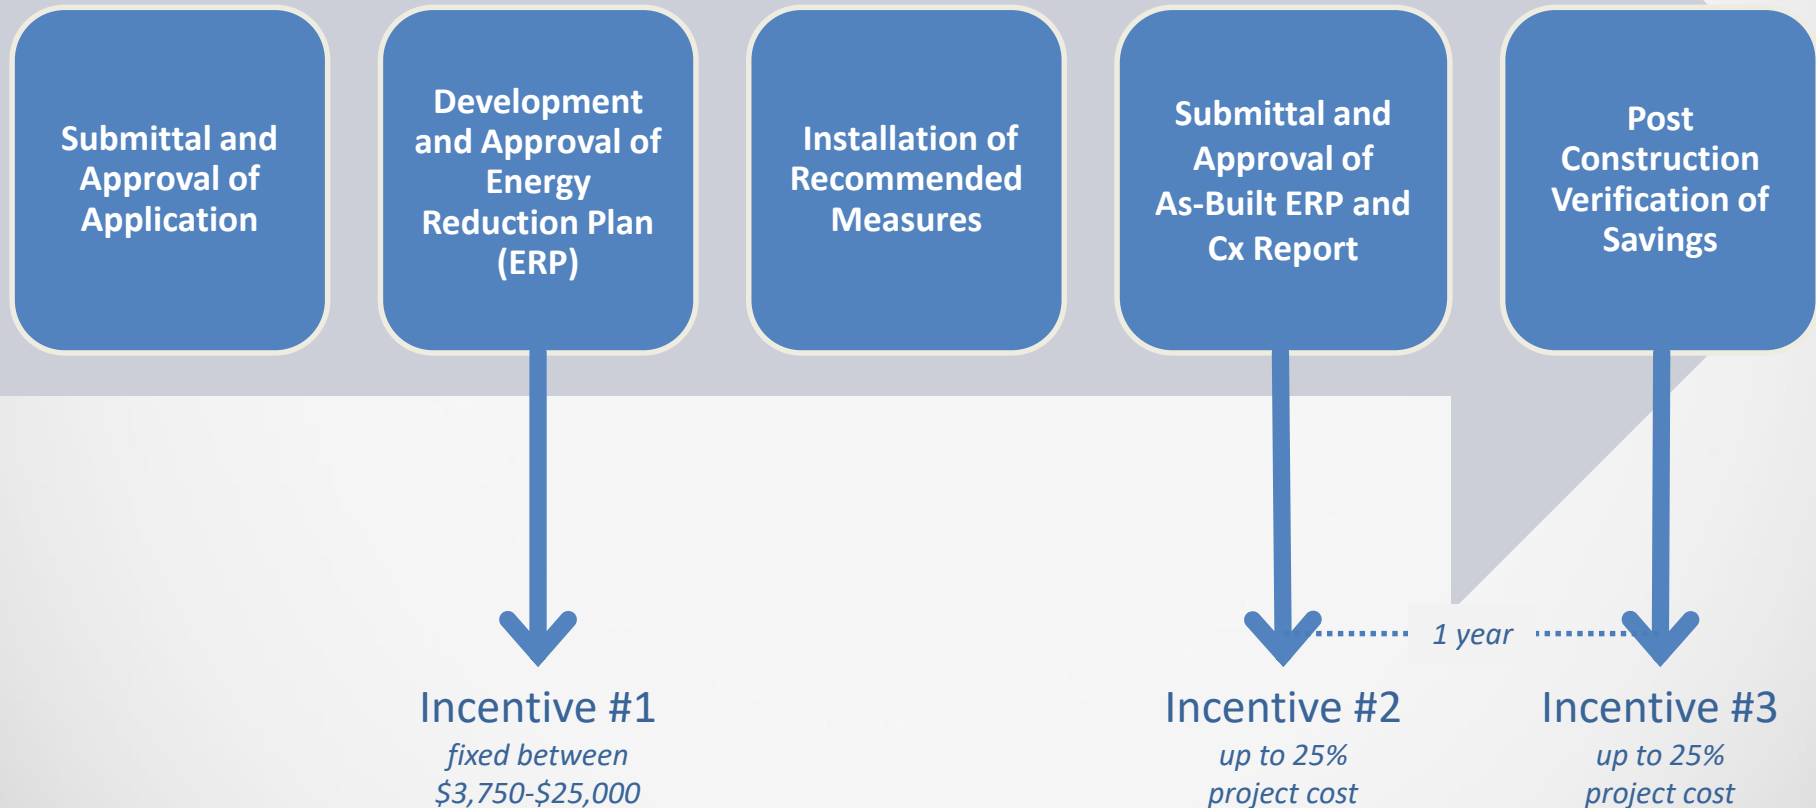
Submittal and Approval of Application

Development and Approval of Energy Reduction Plan (ERP)

Installation of Recommended Measures

Submittal and Approval of As-Built ERP and Cx Report

Post Construction Verification of Savings

1 year

Incentive #1
fixed between $3,750-$25,000

Incentive #2
up to 25% project cost

Incentive #3
up to 25% project cost